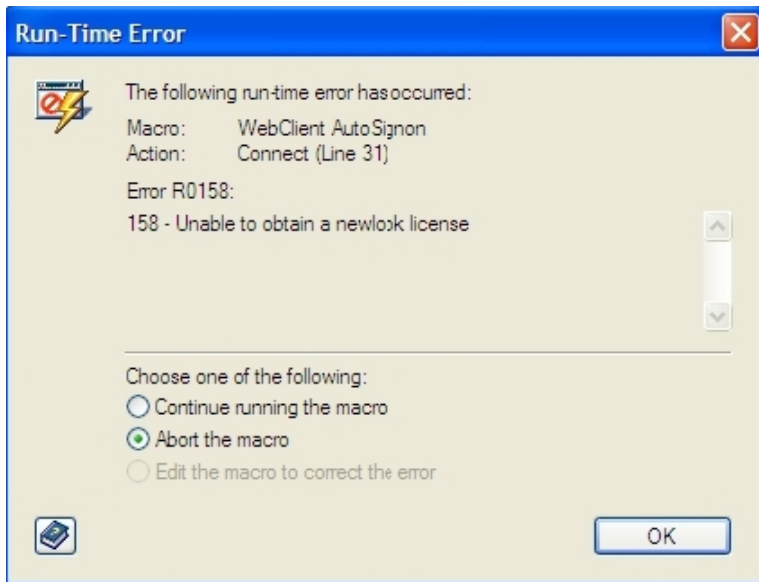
Run-Time Error

The following run-time error has occurred:

Macro: WebClient AutoSignon
Action: Connect (Line 31)

Error R0158:
158 - Unable to obtain a newlook license

Choose one of the following:
Continue running the macro
Abort the macro
Edit the macro to correct the error

OK